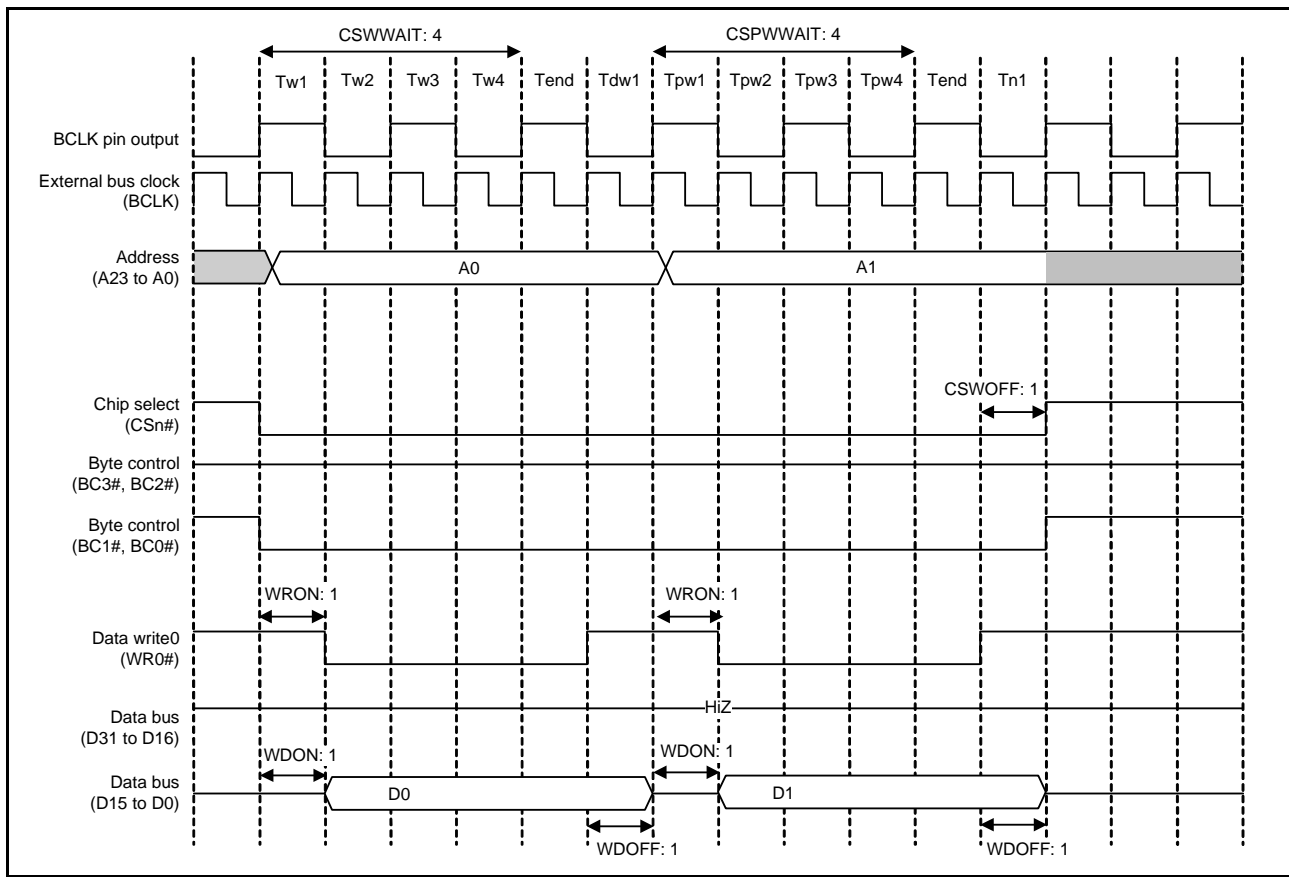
CSWWAIT: 4
CSPWWAIT: 4

Tw1 Tw2 Tw3 Tw4 Tend Tdw1 Tpw1 Tpw2 Tpw3 Tpw4 Tend Tn1

BCLK pin output

External bus clock (BCLK)

Address (A23 to A0)
A0
A1

CSWOFF: 1

Chip select (CSn#)

Byte control (BC3#, BC2#)

Byte control (BC1#, BC0#)

WRON: 1
WRON: 1

Data write0 (WR0#)

Data bus (D31 to D16)
HiZ

WDON: 1
WDON: 1

Data bus (D15 to D0)
D0
D1

WDOFF: 1
WDOFF: 1